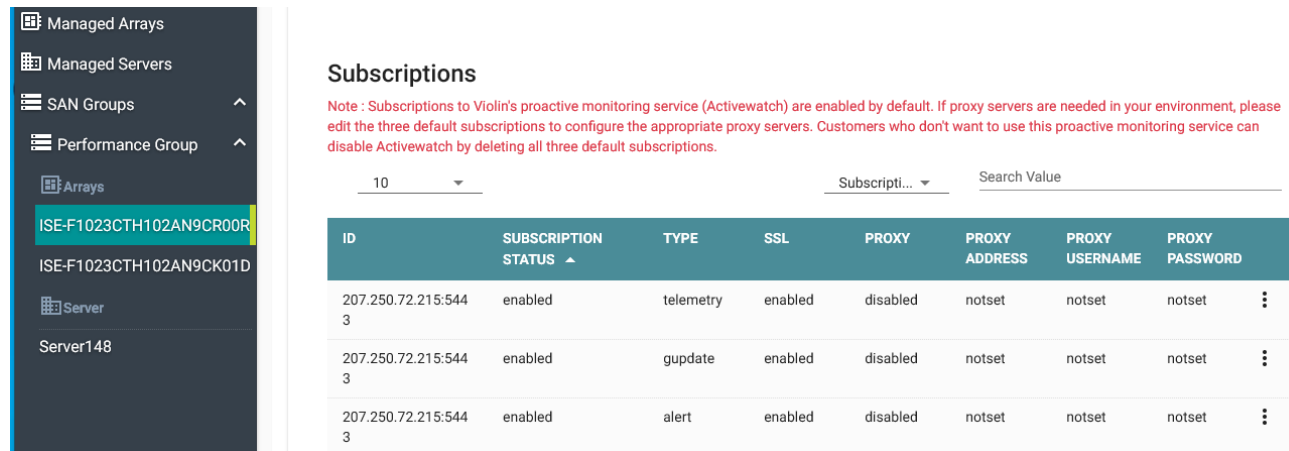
Managed Arrays
Managed Servers
SAN Groups
Performance Group
Arrays
ISE-F1023CTH102AN9CR00R
ISE-F1023CTH102AN9CK01D
Server
Server148

Subscriptions

Note : Subscriptions to Violin's proactive monitoring service (Activewatch) are enabled by default. If proxy servers are needed in your environment, please edit the three default subscriptions to configure the appropriate proxy servers. Customers who don't want to use this proactive monitoring service can disable Activewatch by deleting all three default subscriptions.

10

Subscripti...

Search Value

| ID | SUBSCRIPTION STATUS | TYPE | SSL | PROXY | PROXY ADDRESS | PROXY USERNAME | PROXY PASSWORD |
|---|---|---|---|---|---|---|---|
| 207.250.72.215:5443 | enabled | telemetry | enabled | disabled | notset | notset | notset |
| 207.250.72.215:5443 | enabled | gupdate | enabled | disabled | notset | notset | notset |
| 207.250.72.215:5443 | enabled | alert | enabled | disabled | notset | notset | notset |